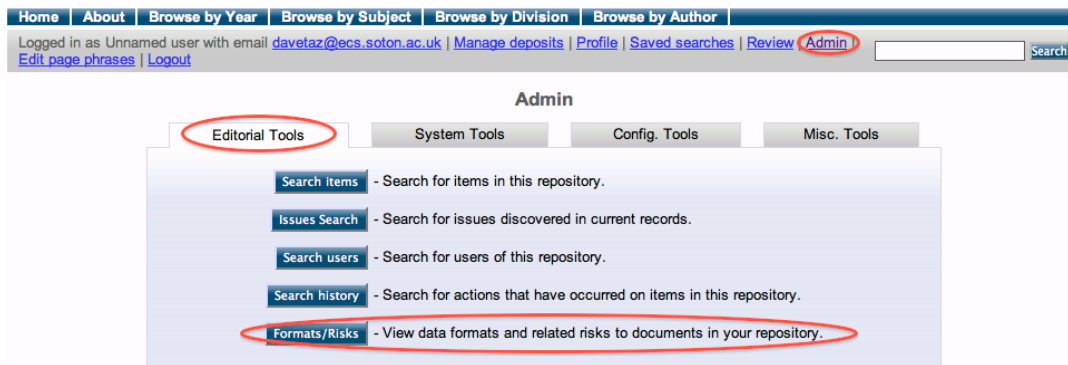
Home | About | Browse by Year | Browse by Subject | Browse by Division | Browse by Author

Logged in as Unnamed user with email davetaz@ecs.soton.ac.uk | Manage deposits | Profile | Saved searches | Review | Admin | Edit page phrases | Logout

Search

Admin

Editorial Tools | System Tools | Config. Tools | Misc. Tools

Search items - Search for items in this repository.

Issues Search - Search for issues discovered in current records.

Search users - Search for users of this repository.

Search history - Search for actions that have occurred on items in this repository.

Formats/Risks - View data formats and related risks to documents in your repository.